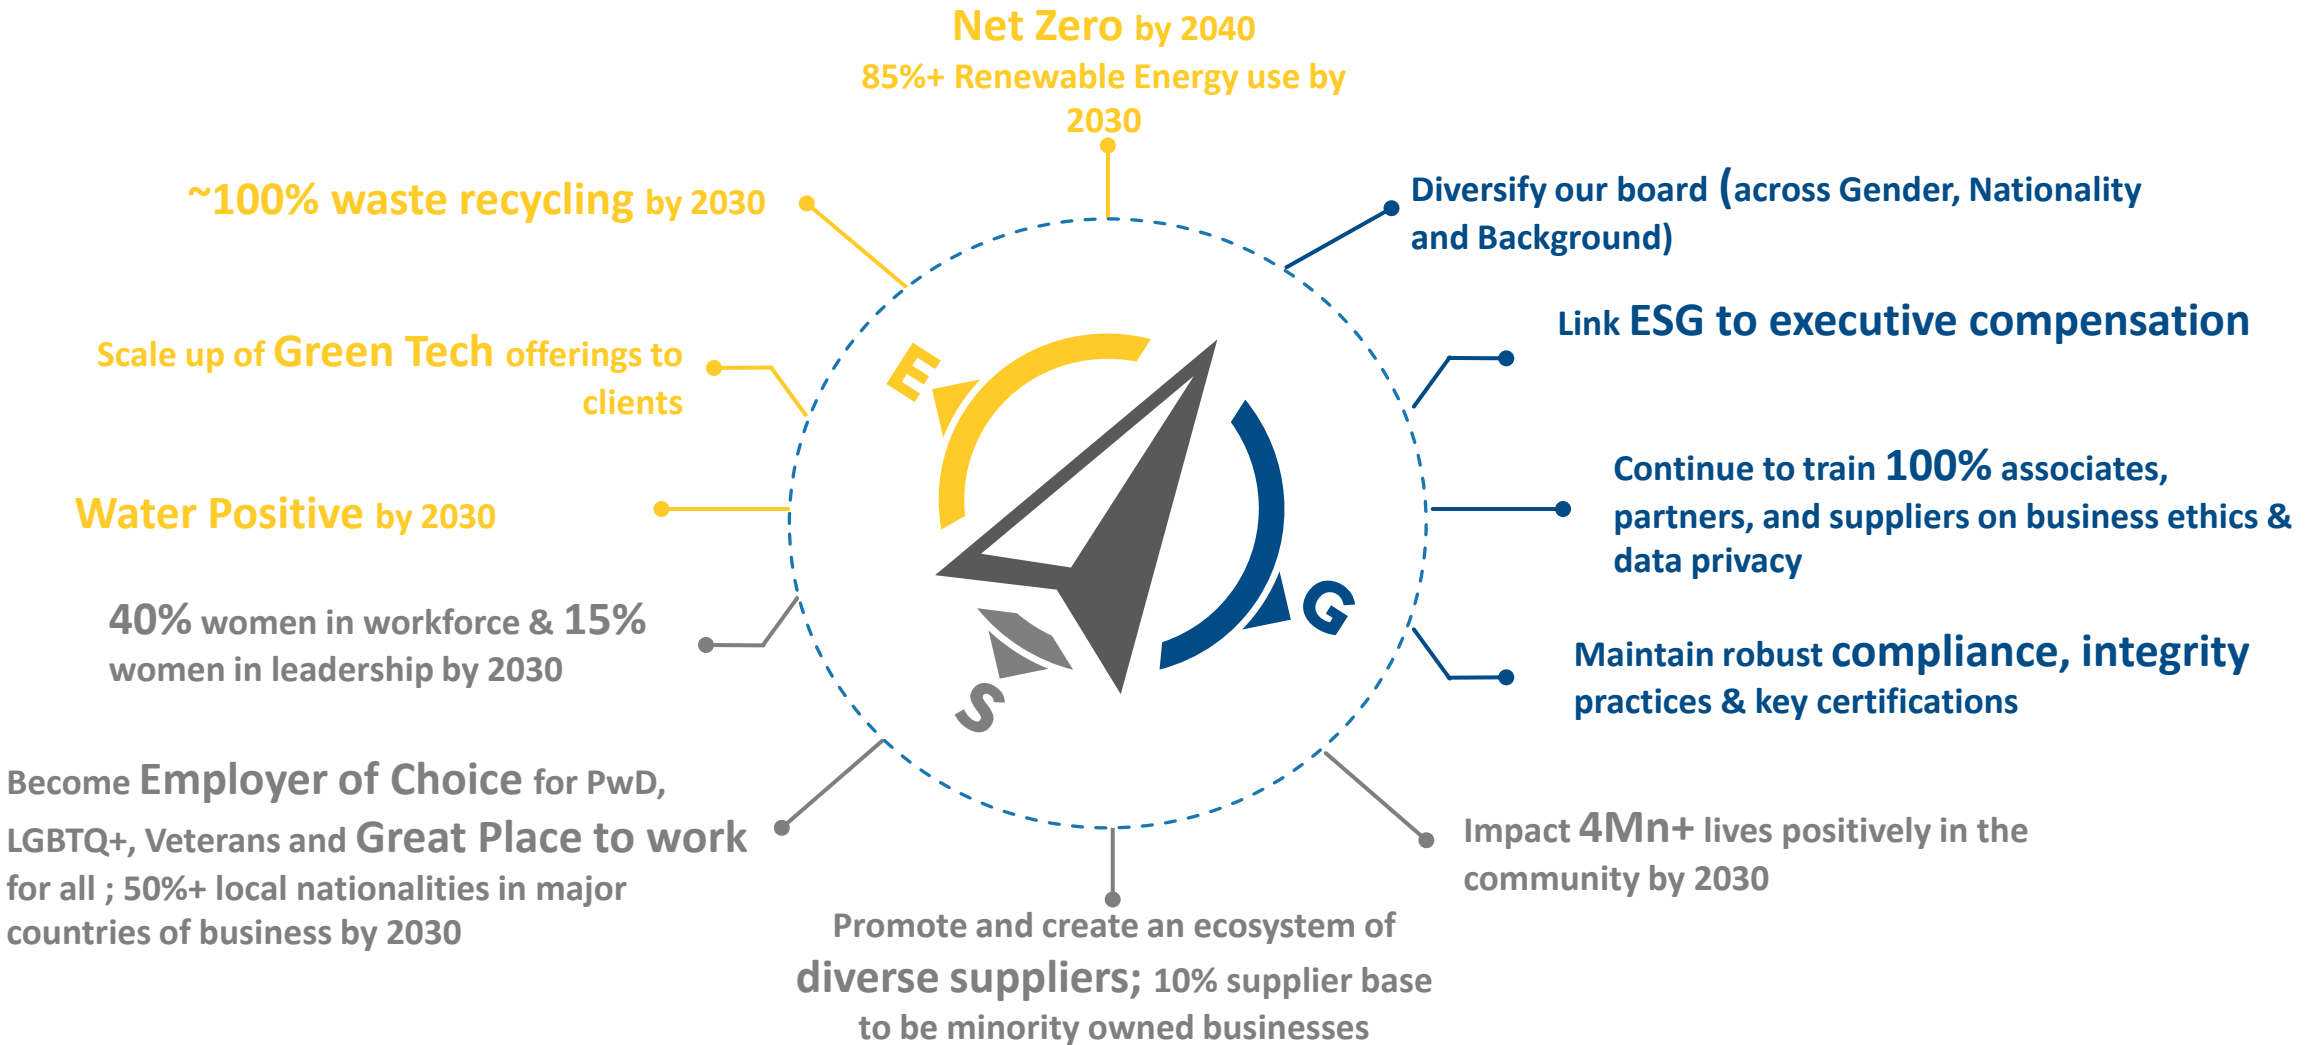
Net Zero by 2040
85%+ Renewable Energy use by 2030

~100% waste recycling by 2030

Diversify our board (across Gender, Nationality and Background)

Link ESG to executive compensation

Scale up of Green Tech offerings to clients

Water Positive by 2030

Continue to train 100% associates, partners, and suppliers on business ethics & data privacy

E

G

S

40% women in workforce & 15% women in leadership by 2030

Maintain robust compliance, integrity practices & key certifications

Become Employer of Choice for PwD, LGBTQ+, Veterans and Great Place to work for all ; 50%+ local nationalities in major countries of business by 2030

Impact 4Mn+ lives positively in the community by 2030

Promote and create an ecosystem of diverse suppliers; 10% supplier base to be minority owned businesses